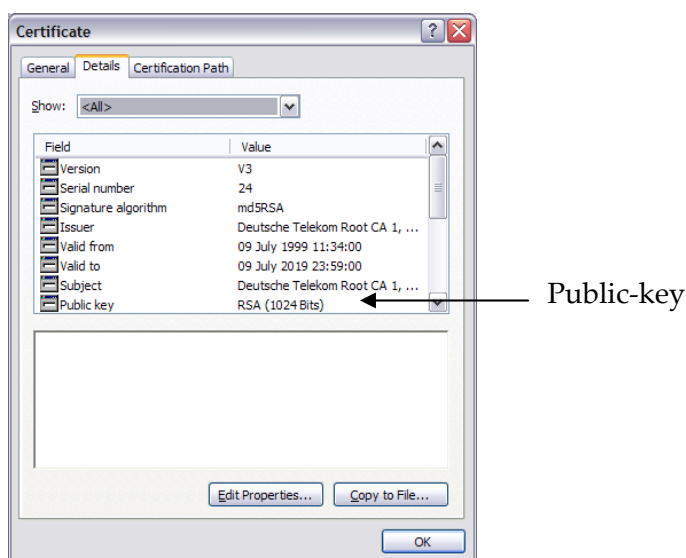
Certificate

General | Details | Certification Path

Show: <All>

| Field | Value |
|---|---|
| Version | V3 |
| Serial number | 24 |
| Signature algorithm | md5RSA |
| Issuer | Deutsche Telekom Root CA 1, ... |
| Valid from | 09 July 1999 11:34:00 |
| Valid to | 09 July 2019 23:59:00 |
| Subject | Deutsche Telekom Root CA 1, ... |
| Public key | RSA (1024 Bits) |

Public-key

Edit Properties... Copy to File...

OK